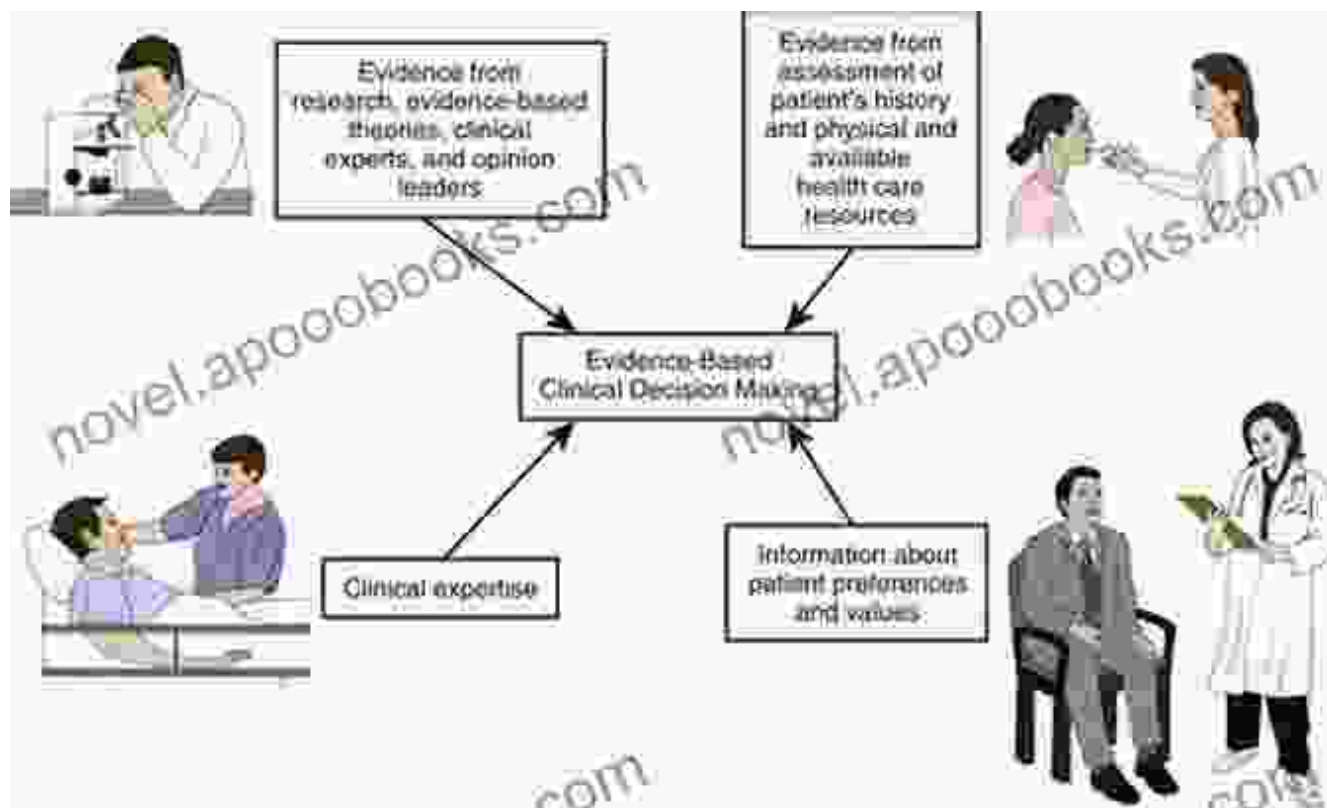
Evidence from research, evidence-based theories, clinical experts, and opinion leaders

Evidence from assessment of patient's history and physical and available health care resources

Evidence-Based Clinical Decision Making

Clinical expertise

Information about patient preferences and values

novel.apoobooks.com

novel.apoobooks.com

.com

.com